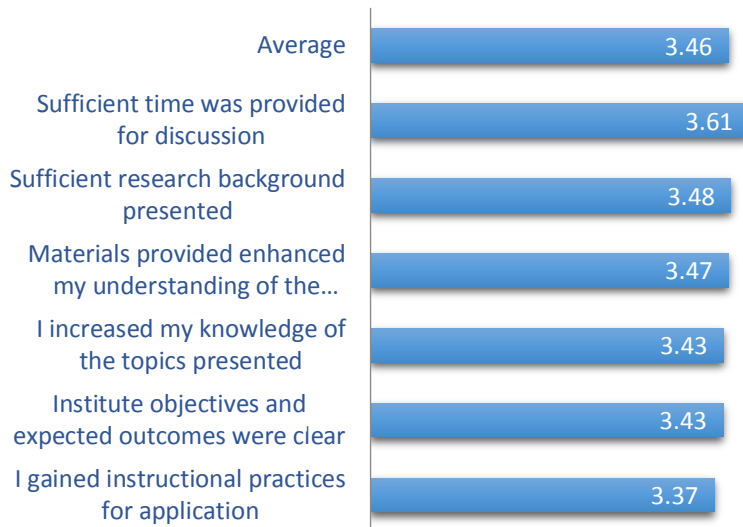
Average 3.46

Sufficient time was provided for discussion 3.61

Sufficient research background presented 3.48

Materials provided enhanced my understanding of the… 3.47

I increased my knowledge of the topics presented 3.43

Institute objectives and expected outcomes were clear 3.43

I gained instructional practices for application 3.37